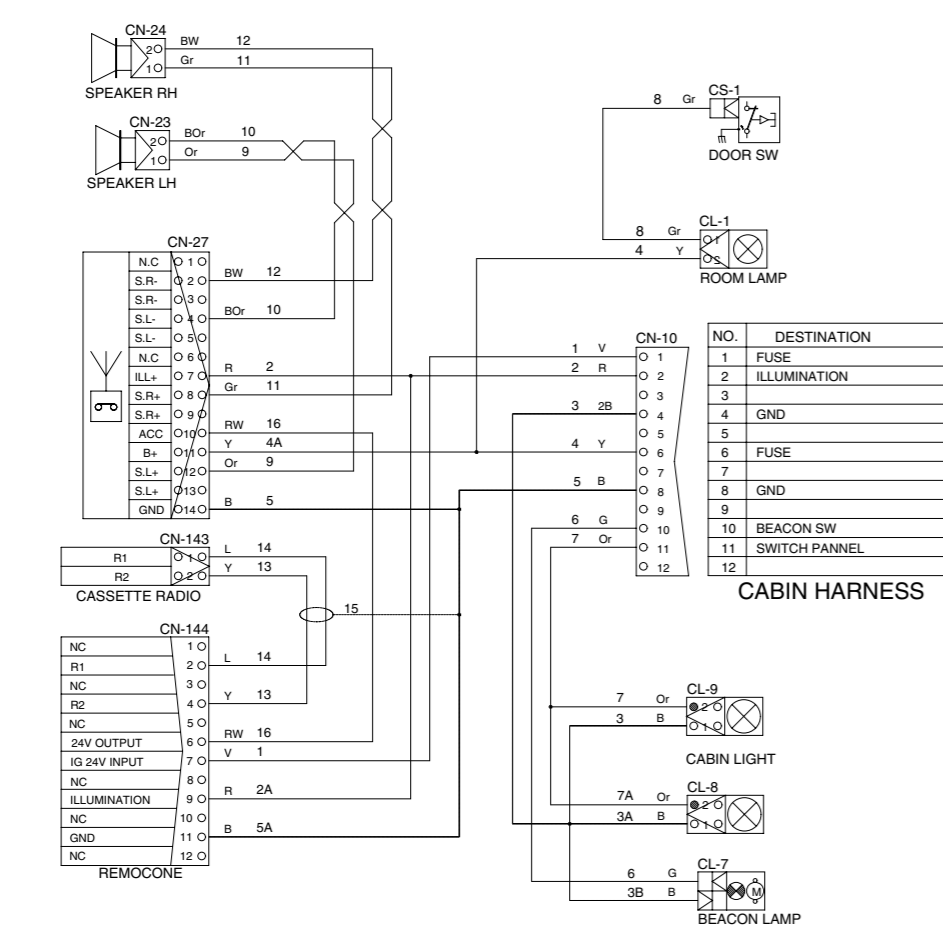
CN-24
2
1
BW 12
Gr 11
SPEAKER RH

CN-23
2
1
BOr 10
Or 9
SPEAKER LH

CS-1
8 Gr
DOOR SW

CL-1
8 Gr
4 Y
1
2
ROOM LAMP

CN-27
| N.C | 1 |
|---|---|
| S.R- | 2 |
| S.R- | 3 |
| S.L- | 4 |
| S.L- | 5 |
| N.C | 6 |
| ILL+ | 7 |
| S.R+ | 8 |
| S.R+ | 9 |
| ACC | 10 |
| B+ | 11 |
| S.L+ | 12 |
| S.L+ | 13 |
| GND | 14 |

BW 12
BOr 10
R 2
Gr 11
RW 16
Y 4A
Or 9
B 5

CN-10
1 V 1
2 R 2
3
3 2B 4
5
4 Y 6
7
5 B 8
9
6 G 10
7 Or 11
12

| NO. | DESTINATION |
|---|---|
| 1 | FUSE |
| 2 | ILLUMINATION |
| 3 | |
| 4 | GND |
| 5 | |
| 6 | FUSE |
| 7 | |
| 8 | GND |
| 9 | |
| 10 | BEACON SW |
| 11 | SWITCH PANNEL |
| 12 | |

CABIN HARNESS

CN-143
| R1 | 1 |
|---|---|
| R2 | 2 |

L 14
Y 13
CASSETTE RADIO
15

CN-144
| NC | 1 |
|---|---|
| R1 | 2 |
| NC | 3 |
| R2 | 4 |
| NC | 5 |
| 24V OUTPUT | 6 |
| IG 24V INPUT | 7 |
| NC | 8 |
| ILLUMINATION | 9 |
| NC | 10 |
| GND | 11 |
| NC | 12 |

L 14
Y 13
RW 16
V 1
R 2A
B 5A
REMOCONE

CL-9
7 Or 2
3 B 1
CABIN LIGHT

CL-8
7A Or 2
3A B 1

CL-7
6 G
3B B
M
BEACON LAMP